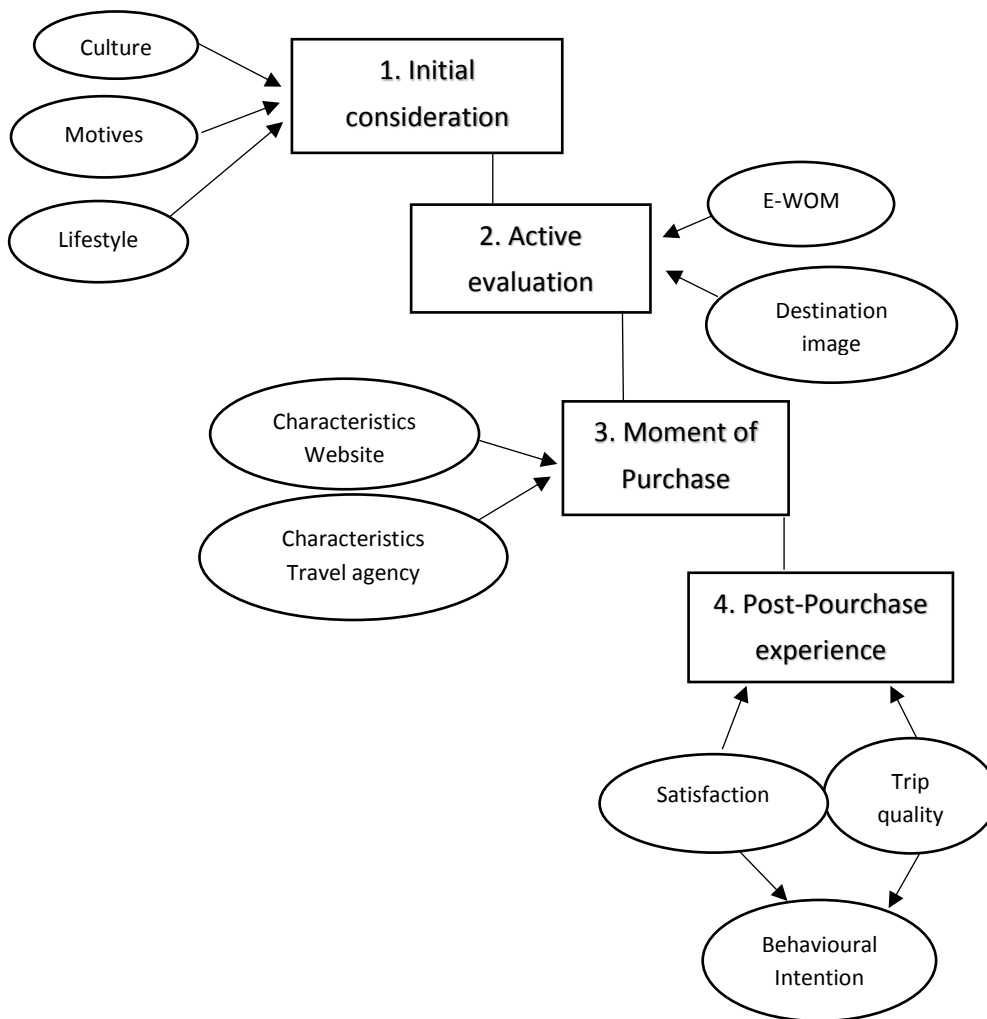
Culture

Motives

Lifestyle

1. Initial consideration

2. Active evaluation

E-WOM

Destination image

Characteristics Website

Characteristics Travel agency

3. Moment of Purchase

4. Post-Pourchase experience

Satisfaction

Trip quality

Behavioural Intention